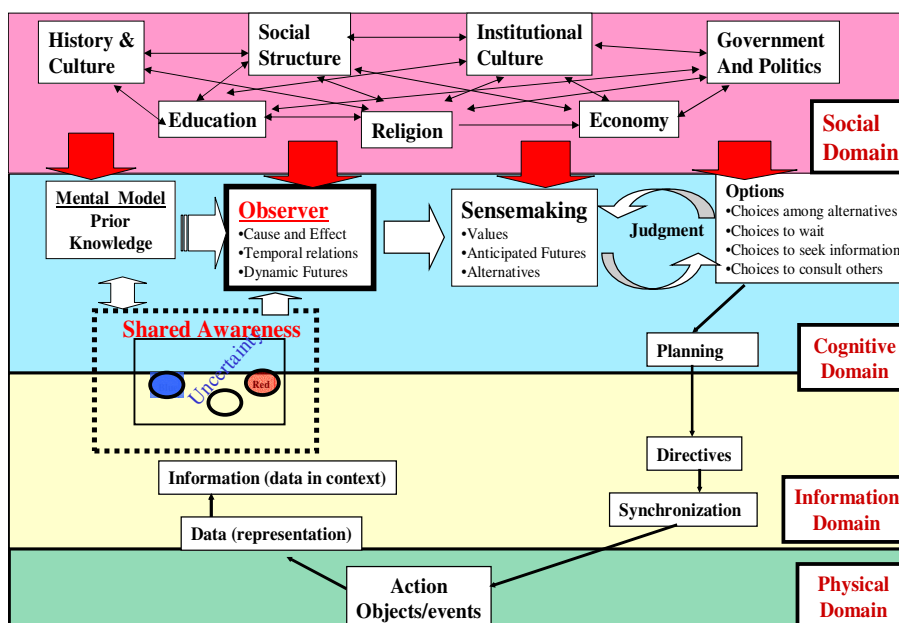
History & Culture

Social Structure

Institutional Culture

Government And Politics

Education

Religion

Economy

Social Domain

Mental Model Prior Knowledge

Observer
•Cause and Effect
•Temporal relations
•Dynamic Futures

Sensemaking
•Values
•Anticipated Futures
•Alternatives

Judgment

Options
•Choices among alternatives
•Choices to wait
•Choices to seek information
•Choices to consult others

Shared Awareness

Uncertainty

Red

Planning

Cognitive Domain

Directives

Synchronization

Information Domain

Information (data in context)

Data (representation)

Action Objects/events

Physical Domain